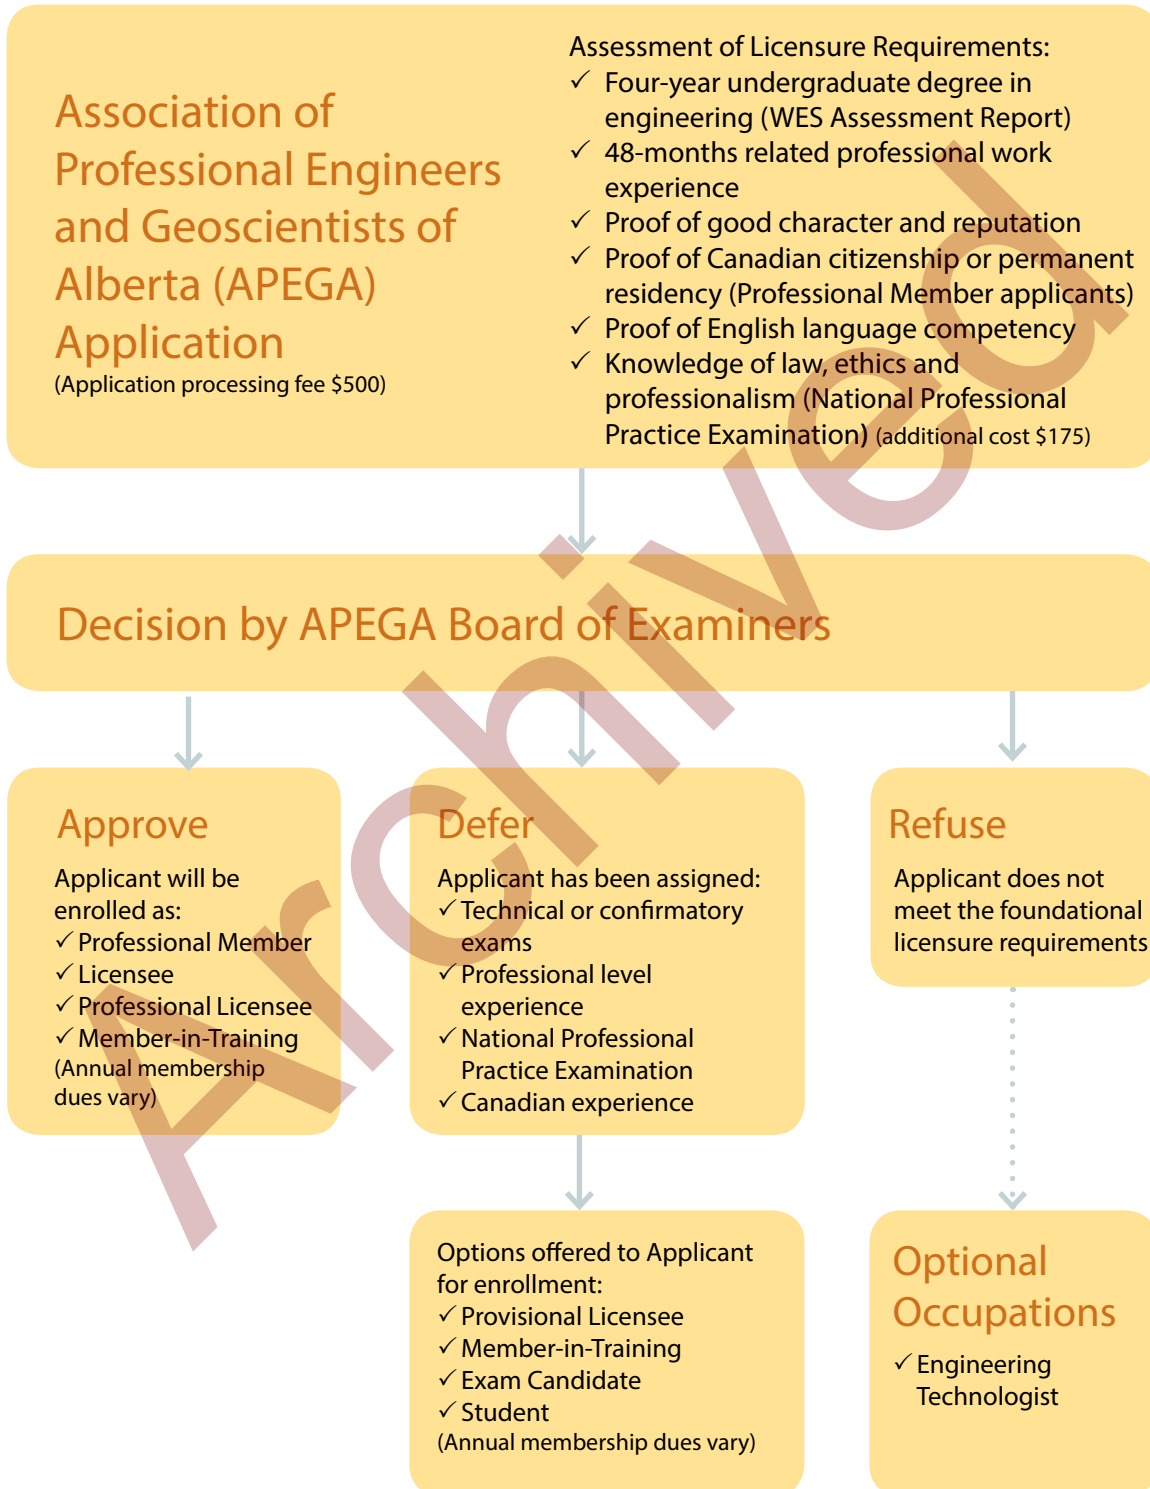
Association of Professional Engineers and Geoscientists of Alberta (APEGA) Application
(Application processing fee $500)

Assessment of Licensure Requirements:
✓ Four-year undergraduate degree in engineering (WES Assessment Report)
✓ 48-months related professional work experience
✓ Proof of good character and reputation
✓ Proof of Canadian citizenship or permanent residency (Professional Member applicants)
✓ Proof of English language competency
✓ Knowledge of law, ethics and professionalism (National Professional Practice Examination) (additional cost $175)

Decision by APEGA Board of Examiners

Approve
Applicant will be enrolled as:
✓ Professional Member
✓ Licensee
✓ Professional Licensee
✓ Member-in-Training
(Annual membership dues vary)

Defer
Applicant has been assigned:
✓ Technical or confirmatory exams
✓ Professional level experience
✓ National Professional Practice Examination
✓ Canadian experience

Refuse
Applicant does not meet the foundational licensure requirements

Options offered to Applicant for enrollment:
✓ Provisional Licensee
✓ Member-in-Training
✓ Exam Candidate
✓ Student
(Annual membership dues vary)

Optional Occupations
✓ Engineering Technologist

Archived